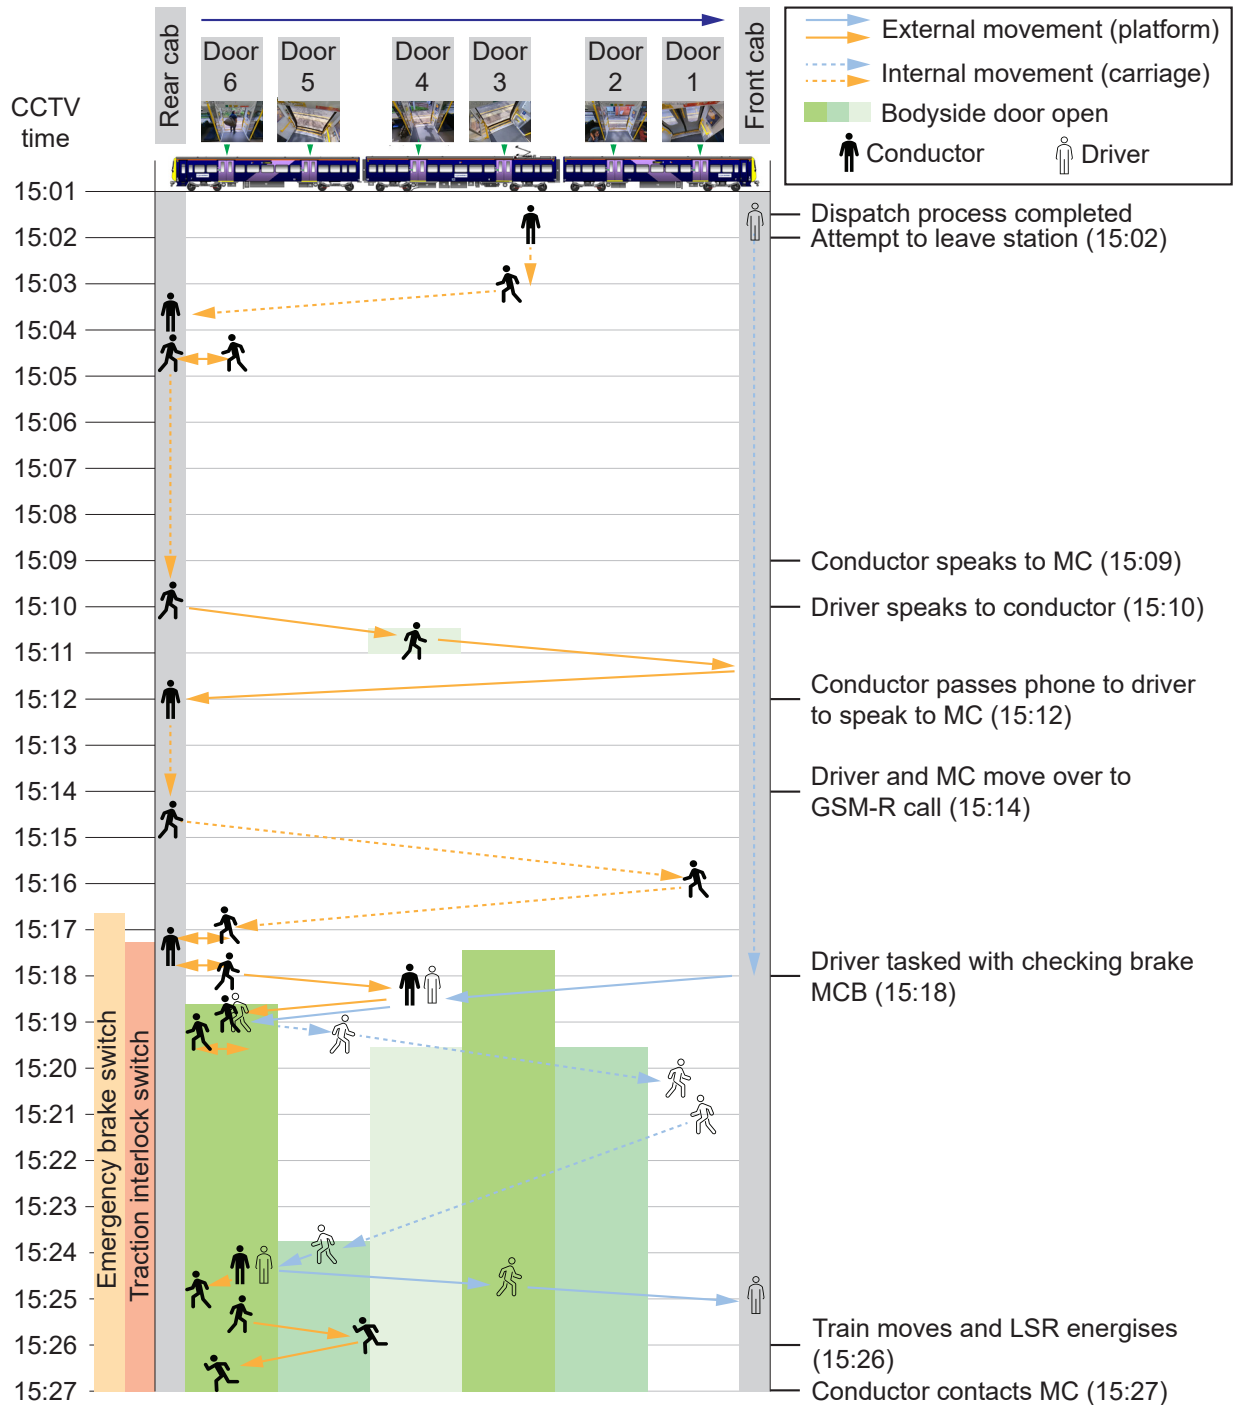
CCTV time

Rear cab

Door 6

Door 5

Door 4

Door 3

Door 2

Door 1

Front cab

External movement (platform)

Internal movement (carriage)

Bodyside door open

Conductor

Driver

15:01
15:02
15:03
15:04
15:05
15:06
15:07
15:08
15:09
15:10
15:11
15:12
15:13
15:14
15:15
15:16
15:17
15:18
15:19
15:20
15:21
15:22
15:23
15:24
15:25
15:26
15:27

Emergency brake switch

Traction interlock switch

Dispatch process completed

Attempt to leave station (15:02)

Conductor speaks to MC (15:09)

Driver speaks to conductor (15:10)

Conductor passes phone to driver to speak to MC (15:12)

Driver and MC move over to GSM-R call (15:14)

Driver tasked with checking brake MCB (15:18)

Train moves and LSR energises (15:26)

Conductor contacts MC (15:27)